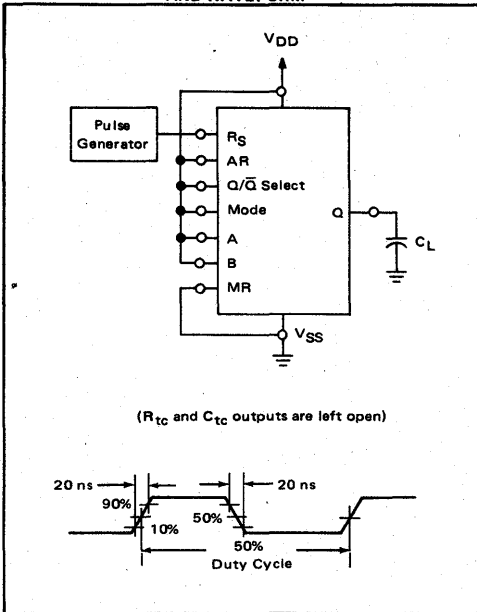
AND $t_{WL}$, $f_{max}$

$V_{DD}$

Pulse Generator

$R_S$

AR

$Q/\bar{Q}$ Select

Mode

A

B

MR

Q

$C_L$

$V_{SS}$

($R_{tc}$ and $C_{tc}$ outputs are left open)

20 ns

90%

10%

50%

20 ns

50%

Duty Cycle